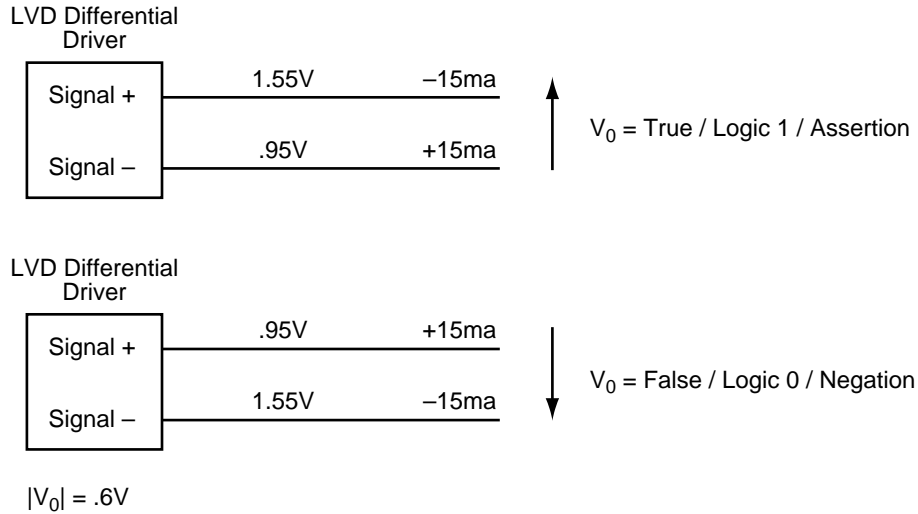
LVD Differential Driver

Signal +

1.55V

–15ma

Signal –

.95V

+15ma

$V_0$ = True / Logic 1 / Assertion

LVD Differential Driver

Signal +

.95V

+15ma

Signal –

1.55V

–15ma

$V_0$ = False / Logic 0 / Negation

$|V_0|$ = .6V